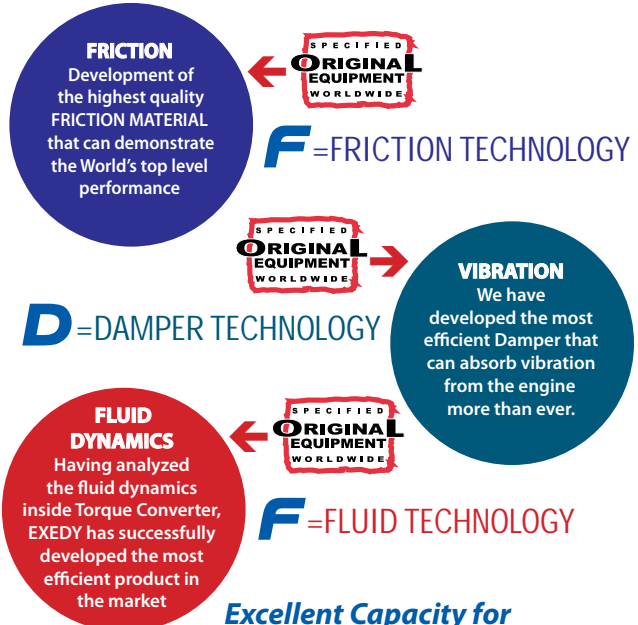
FRICTION
Development of the highest quality FRICTION MATERIAL that can demonstrate the World's top level performance

SPECIFIED
ORIGINAL
EQUIPMENT
WORLDWIDE

F =FRICTION TECHNOLOGY

SPECIFIED
ORIGINAL
EQUIPMENT
WORLDWIDE

VIBRATION
We have developed the most efficient Damper that can absorb vibration from the engine more than ever.

D =DAMPER TECHNOLOGY

FLUID DYNAMICS
Having analyzed the fluid dynamics inside Torque Converter, EXEDY has successfully developed the most efficient product in the market

SPECIFIED
ORIGINAL
EQUIPMENT
WORLDWIDE

F =FLUID TECHNOLOGY

Excellent Capacity for